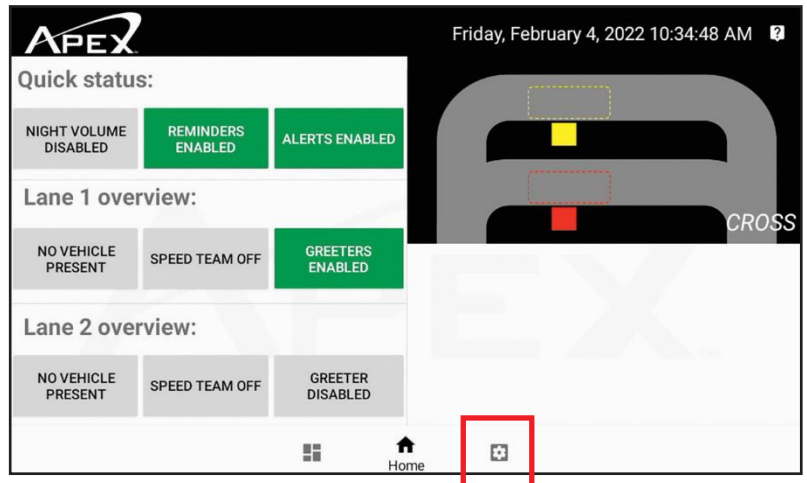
APEX

Friday, February 4, 2022 10:34:48 AM

Quick status:

NIGHT VOLUME DISABLED

REMINDERS ENABLED

ALERTS ENABLED

Lane 1 overview:

NO VEHICLE PRESENT

SPEED TEAM OFF

GREETERS ENABLED

Lane 2 overview:

NO VEHICLE PRESENT

SPEED TEAM OFF

GREETER DISABLED

CROSS

APEX

Home